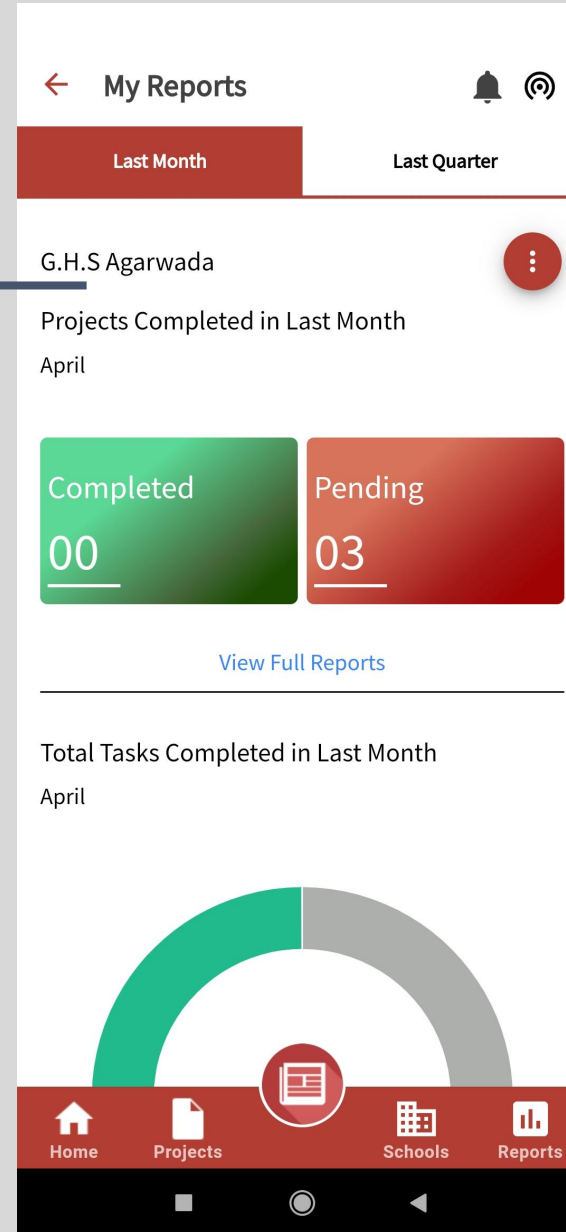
My Reports

Last Month

Last Quarter

G.H.S Agarwada

Projects Completed in Last Month

April

Completed

00

Pending

03

View Full Reports

Total Tasks Completed in Last Month

April

Home

Projects

Schools

Reports